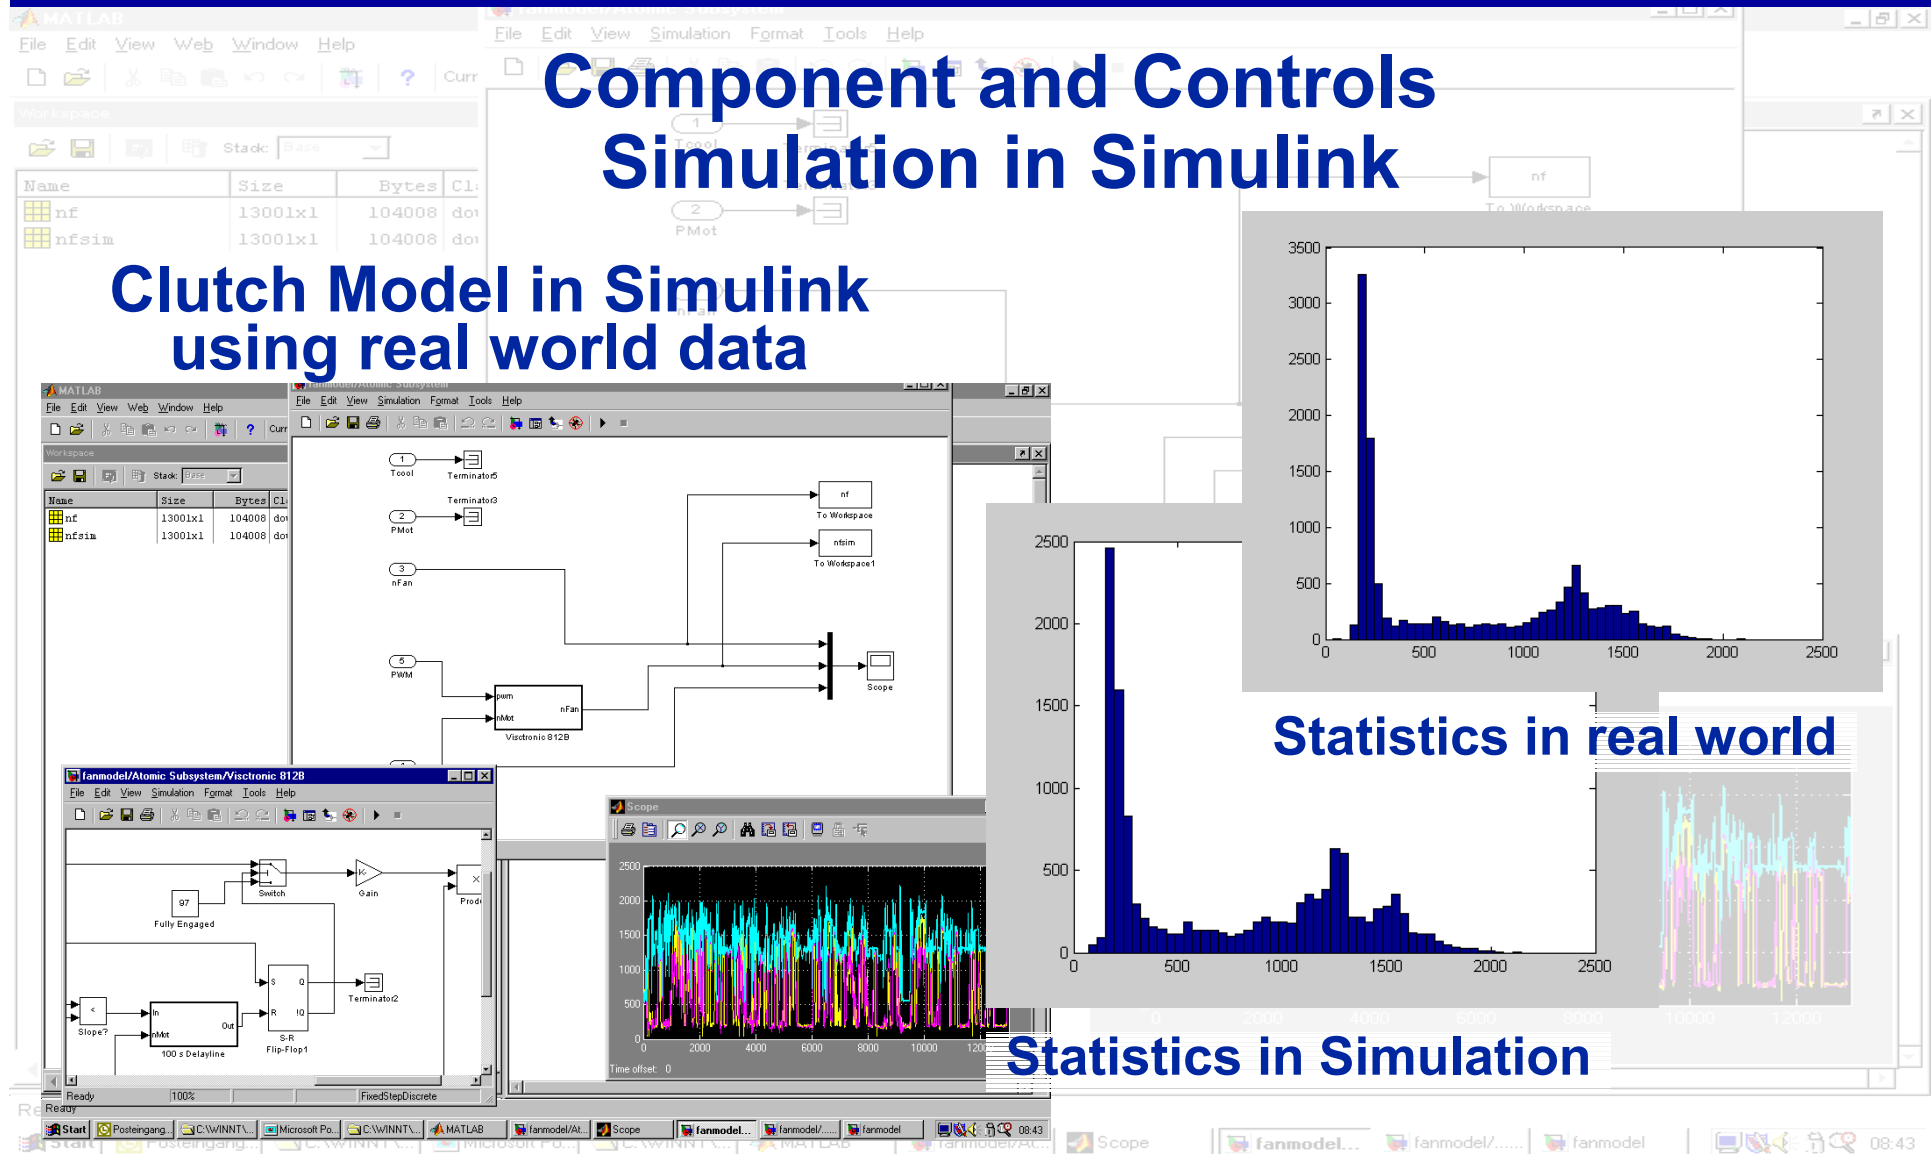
Component and Controls Simulation in Simulink

Clutch Model in Simulink using real world data

Statistics in real world

Statistics in Simulation

MATLAB
File Edit View Web Window Help
Workspace
Stack: Base
| Name | Size | Bytes | Cl |
|---|---|---|---|
| nf | 13001x1 | 104008 | do |
| nfsim | 13001x1 | 104008 | do |

fanmodel/Atomic Subsystem
File Edit View Simulation Format Tools Help
1 Tcool
Terminator5
Terminator3
2 PMot
3 nFan
5 PWM
nf To Workspace
nfsim To Workspace1
Scope
pwm nMot nFan Visctronic 812B

fanmodel/Atomic Subsystem/Visctronic 812B
File Edit View Simulation Format Tools Help
Switch
Gain
Prod
97 Fully Engaged
S Q R !Q S-R Flip-Flop1
Terminator2
Slope?
In nMot Out 100 s Delayline
Ready 100% FixedStepDiscrete

Scope
2500 2000 1500 1000 500 0
0 2000 4000 6000 8000 10000 120
Time offset: 0

3500 3000 2500 2000 1500 1000 500 0
0 500 1000 1500 2000 2500

2500 2000 1500 1000 500 0
0 500 1000 1500 2000 2500

Start Posteingang... C:\WINNT\... Microsoft Po... C:\WINNT\... MATLAB fanmodel/At... Scope fanmodel... fanmodel/... fanmodel 08:43